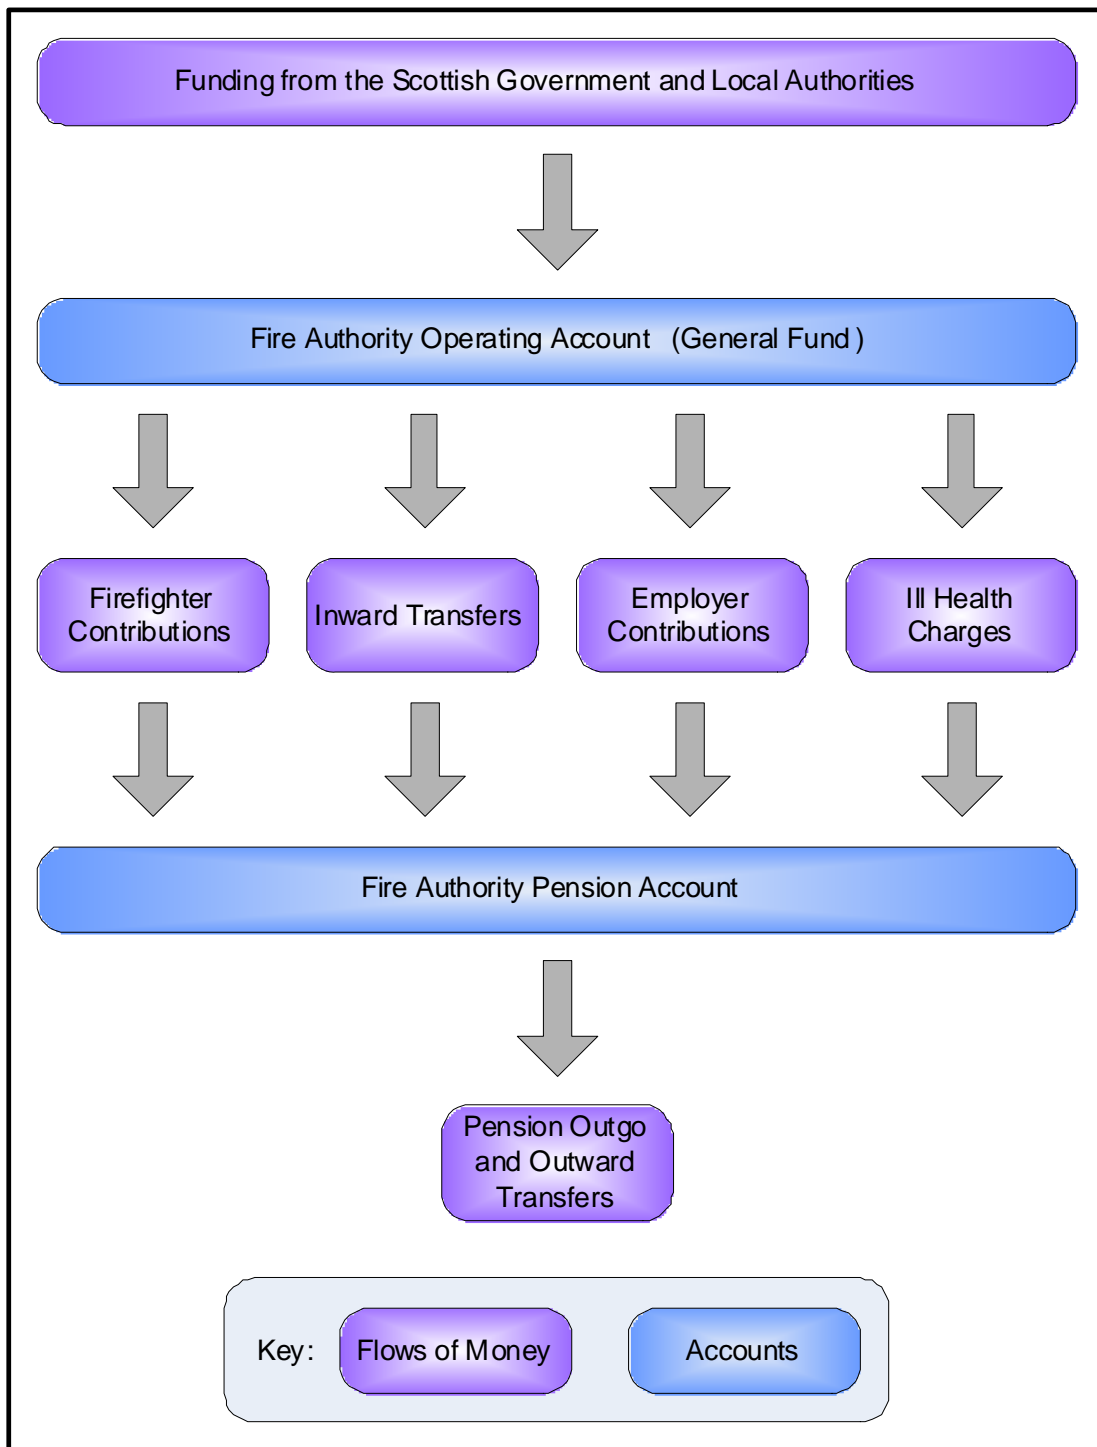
Funding from the Scottish Government and Local Authorities

Fire Authority Operating Account (General Fund)

Firefighter Contributions

Inward Transfers

Employer Contributions

Ill Health Charges

Fire Authority Pension Account

Pension Outgo and Outward Transfers

Key: Flows of Money

Accounts